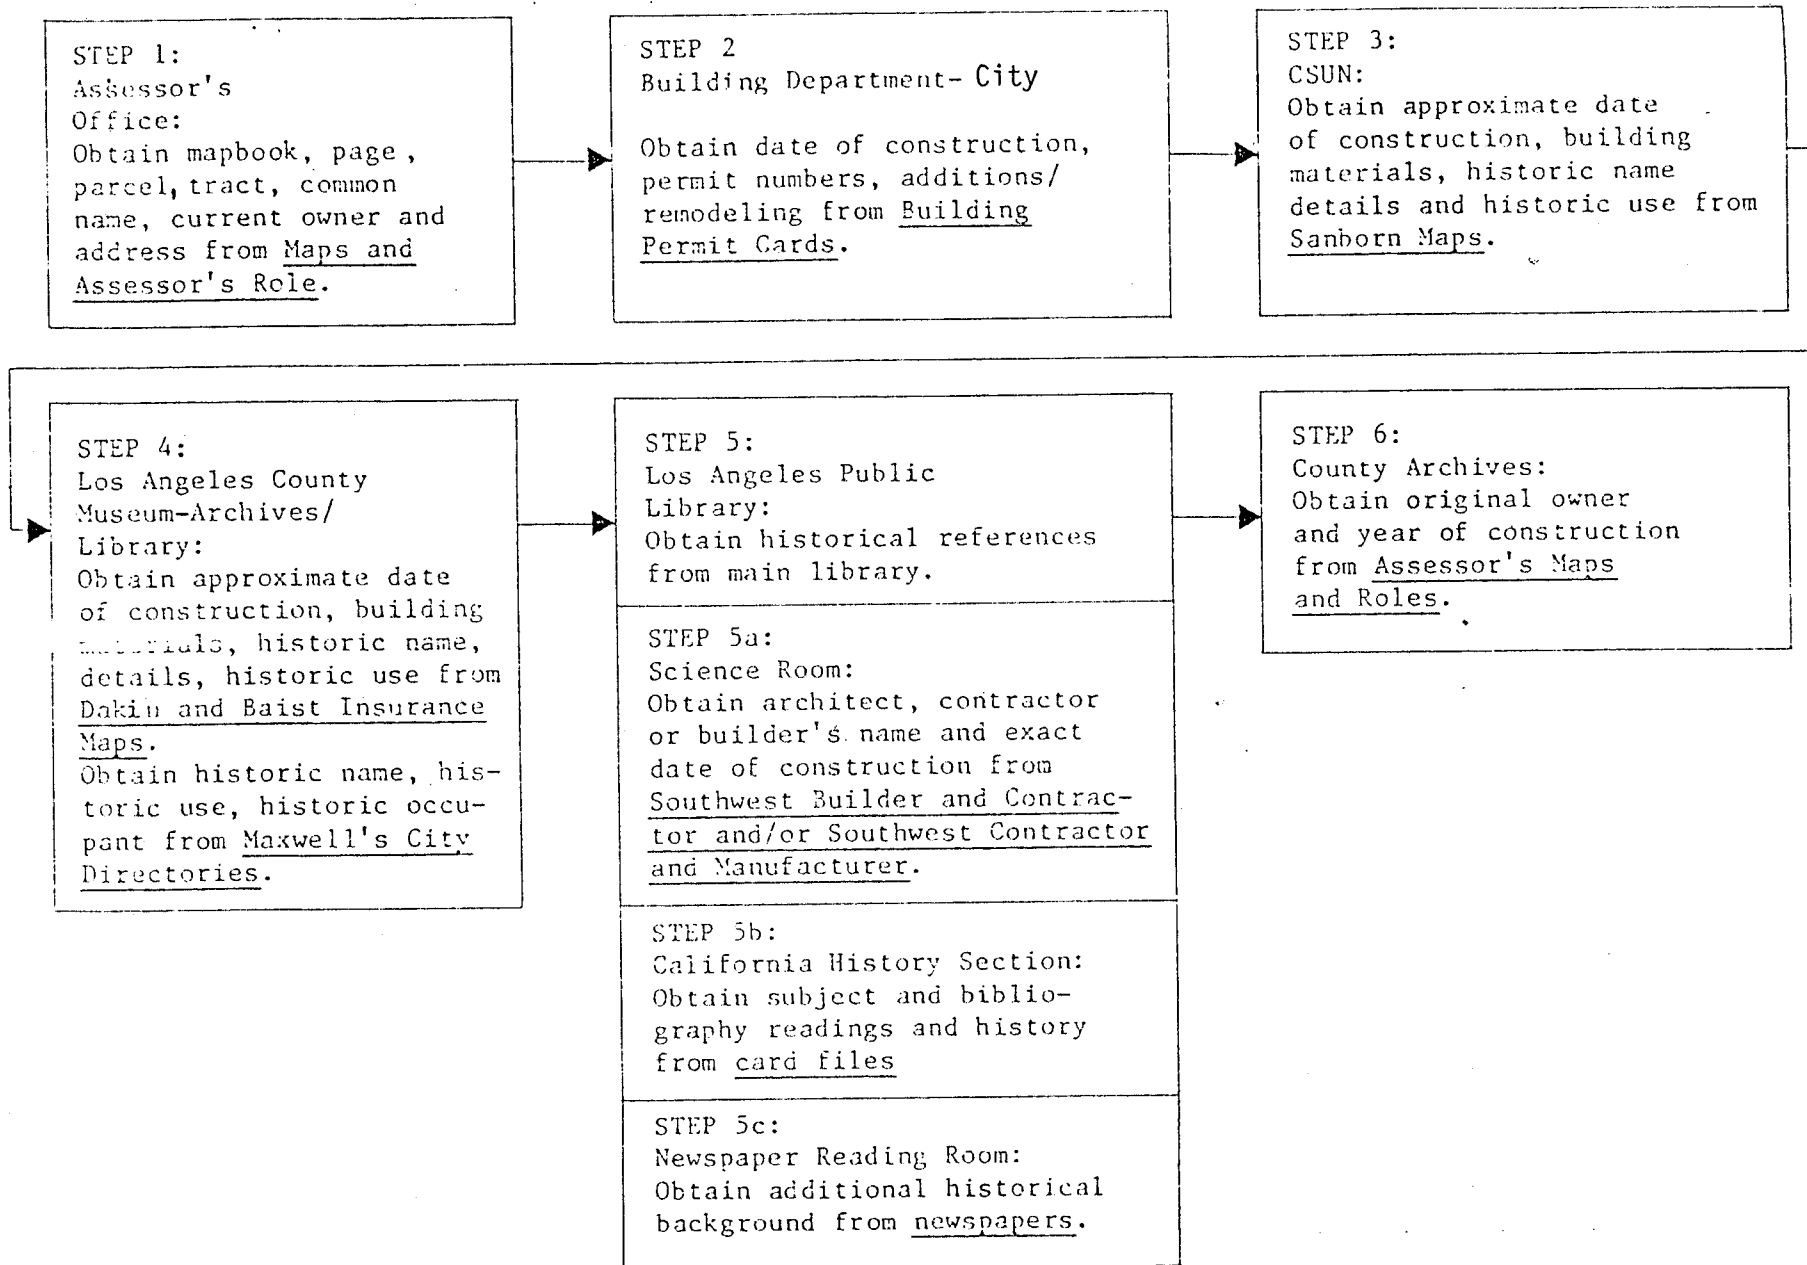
STEP 1:
Assessor's Office:
Obtain mapbook, page, parcel, tract, common name, current owner and address from Maps and Assessor's Role.

STEP 2
Building Department- City

Obtain date of construction, permit numbers, additions/ remodeling from Building Permit Cards.

STEP 3:
CSUN:
Obtain approximate date of construction, building materials, historic name details and historic use from Sanborn Maps.

STEP 4:
Los Angeles County Museum-Archives/ Library:
Obtain approximate date of construction, building materials, historic name, details, historic use from Dakin and Baist Insurance Maps.
Obtain historic name, historic use, historic occupant from Maxwell's City Directories.

STEP 5:
Los Angeles Public Library:
Obtain historical references from main library.

STEP 5a:
Science Room:
Obtain architect, contractor or builder's name and exact date of construction from Southwest Builder and Contractor and/or Southwest Contractor and Manufacturer.

STEP 5b:
California History Section:
Obtain subject and bibliography readings and history from card files

STEP 5c:
Newspaper Reading Room:
Obtain additional historical background from newspapers.

STEP 6:
County Archives:
Obtain original owner and year of construction from Assessor's Maps and Roles.